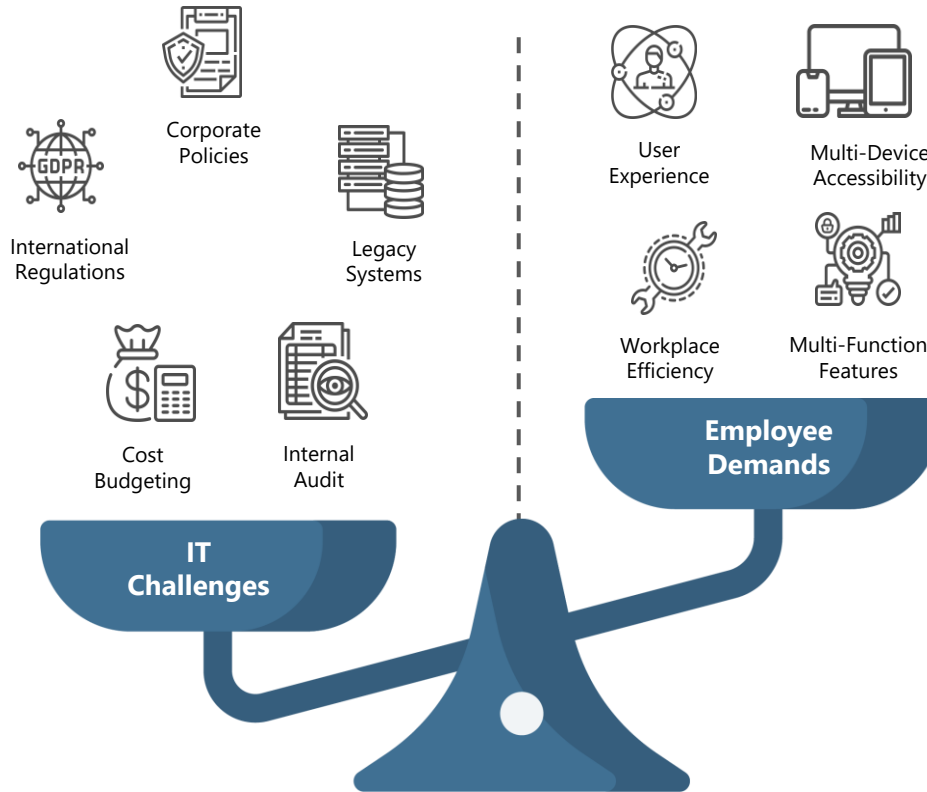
GDPR

Corporate Policies

International Regulations

Legacy Systems

Cost Budgeting

Internal Audit

IT Challenges

User Experience

Multi-Device Accessibility

Workplace Efficiency

Multi-Function Features

Employee Demands